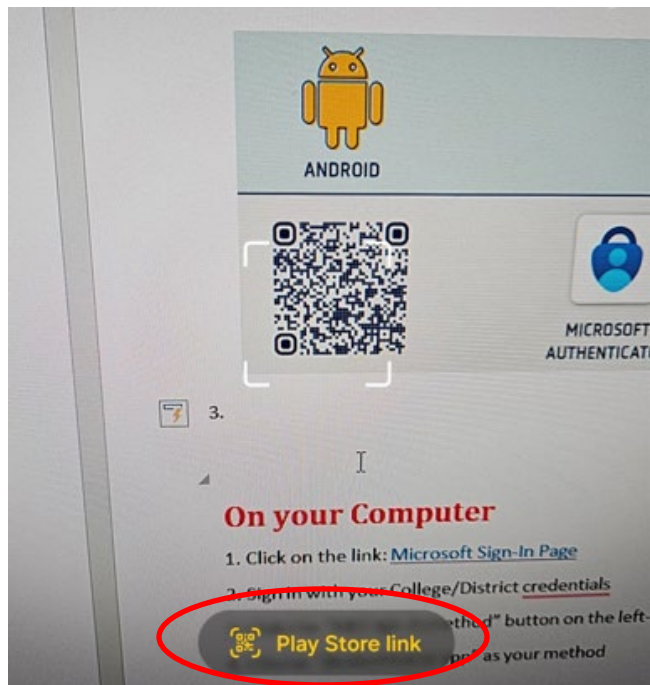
ANDROID

MICROSOFT AUTHENTICAT

3.

On your Computer

1. Click on the link: Microsoft Sign-In Page

2. Sign in with your College/District credentials

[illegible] "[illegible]ethod" button on the left-

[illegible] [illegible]pp" as your method

Play Store link